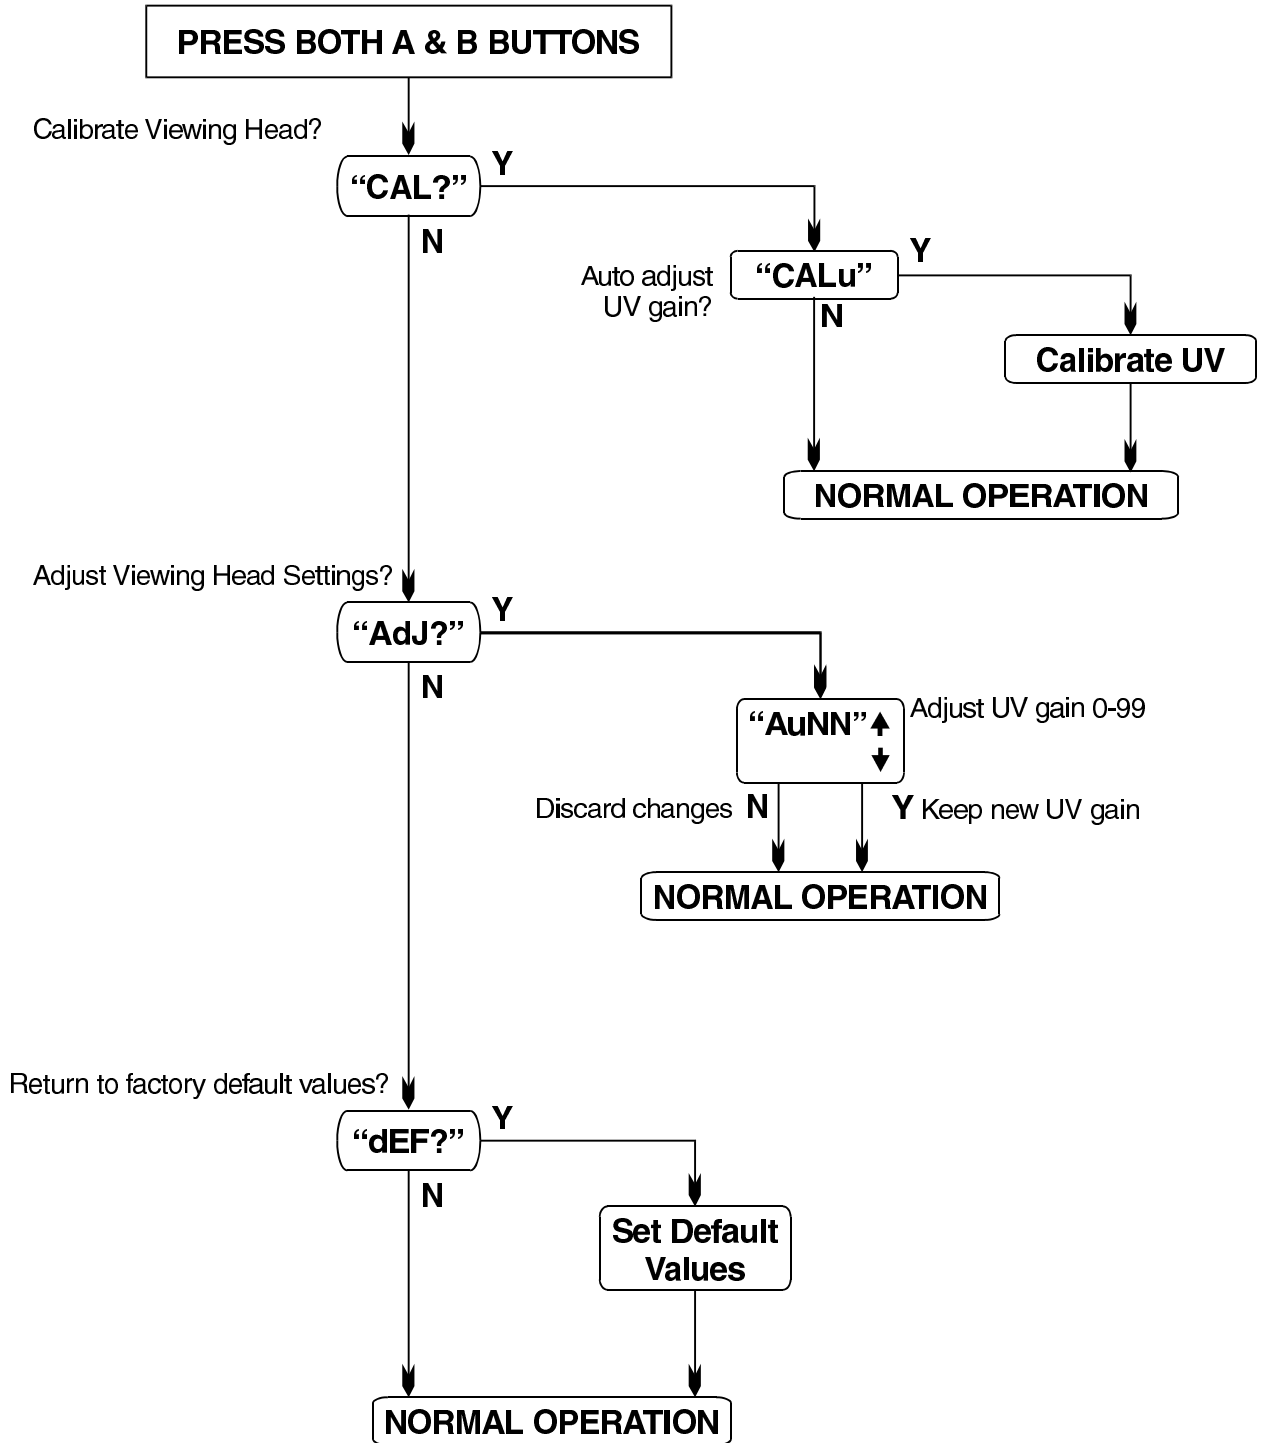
PRESS BOTH A & B BUTTONS

Calibrate Viewing Head?

"CAL?"

Y

N

Auto adjust UV gain?

"CALu"

Y

N

Calibrate UV

NORMAL OPERATION

Adjust Viewing Head Settings?

"AdJ?"

Y

N

"AuNN" ↑ ↓

Adjust UV gain 0-99

Discard changes N

Y Keep new UV gain

NORMAL OPERATION

Return to factory default values?

"dEF?"

Y

N

Set Default Values

NORMAL OPERATION